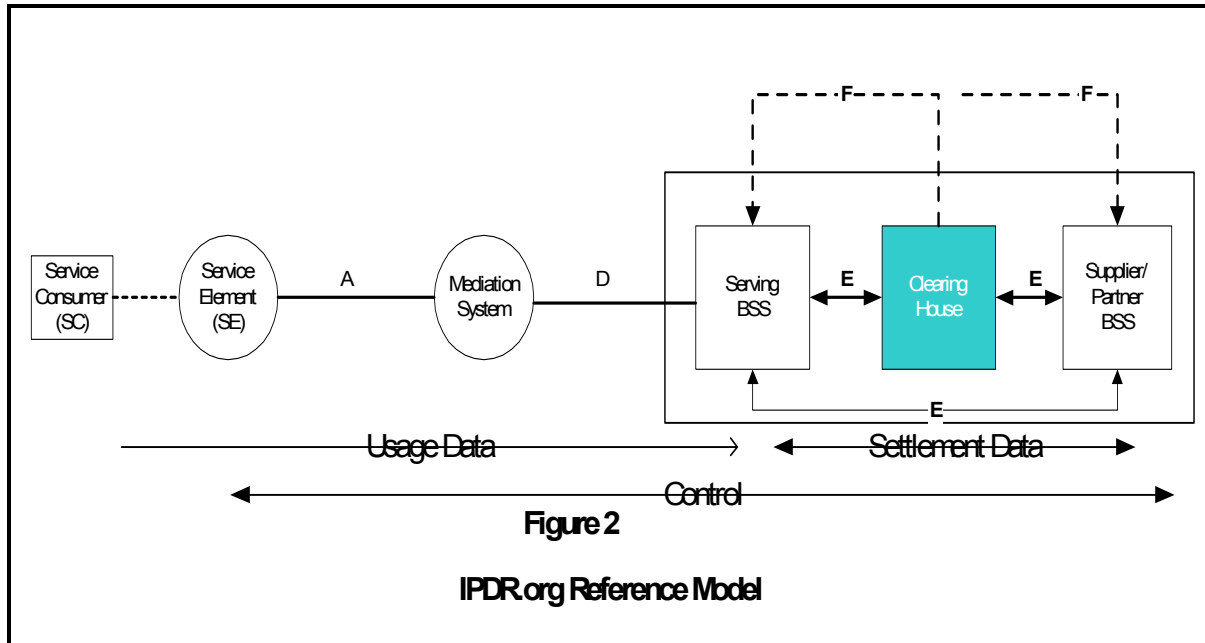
F

F

Service Consumer (SC)

Service Element (SE)

A

Mediation System

D

Serving BSS

E

Clearing House

E

Supplier/ Partner BSS

E

Usage Data

Settlement Data

Control

Figure 2

IPDR.org Reference Model